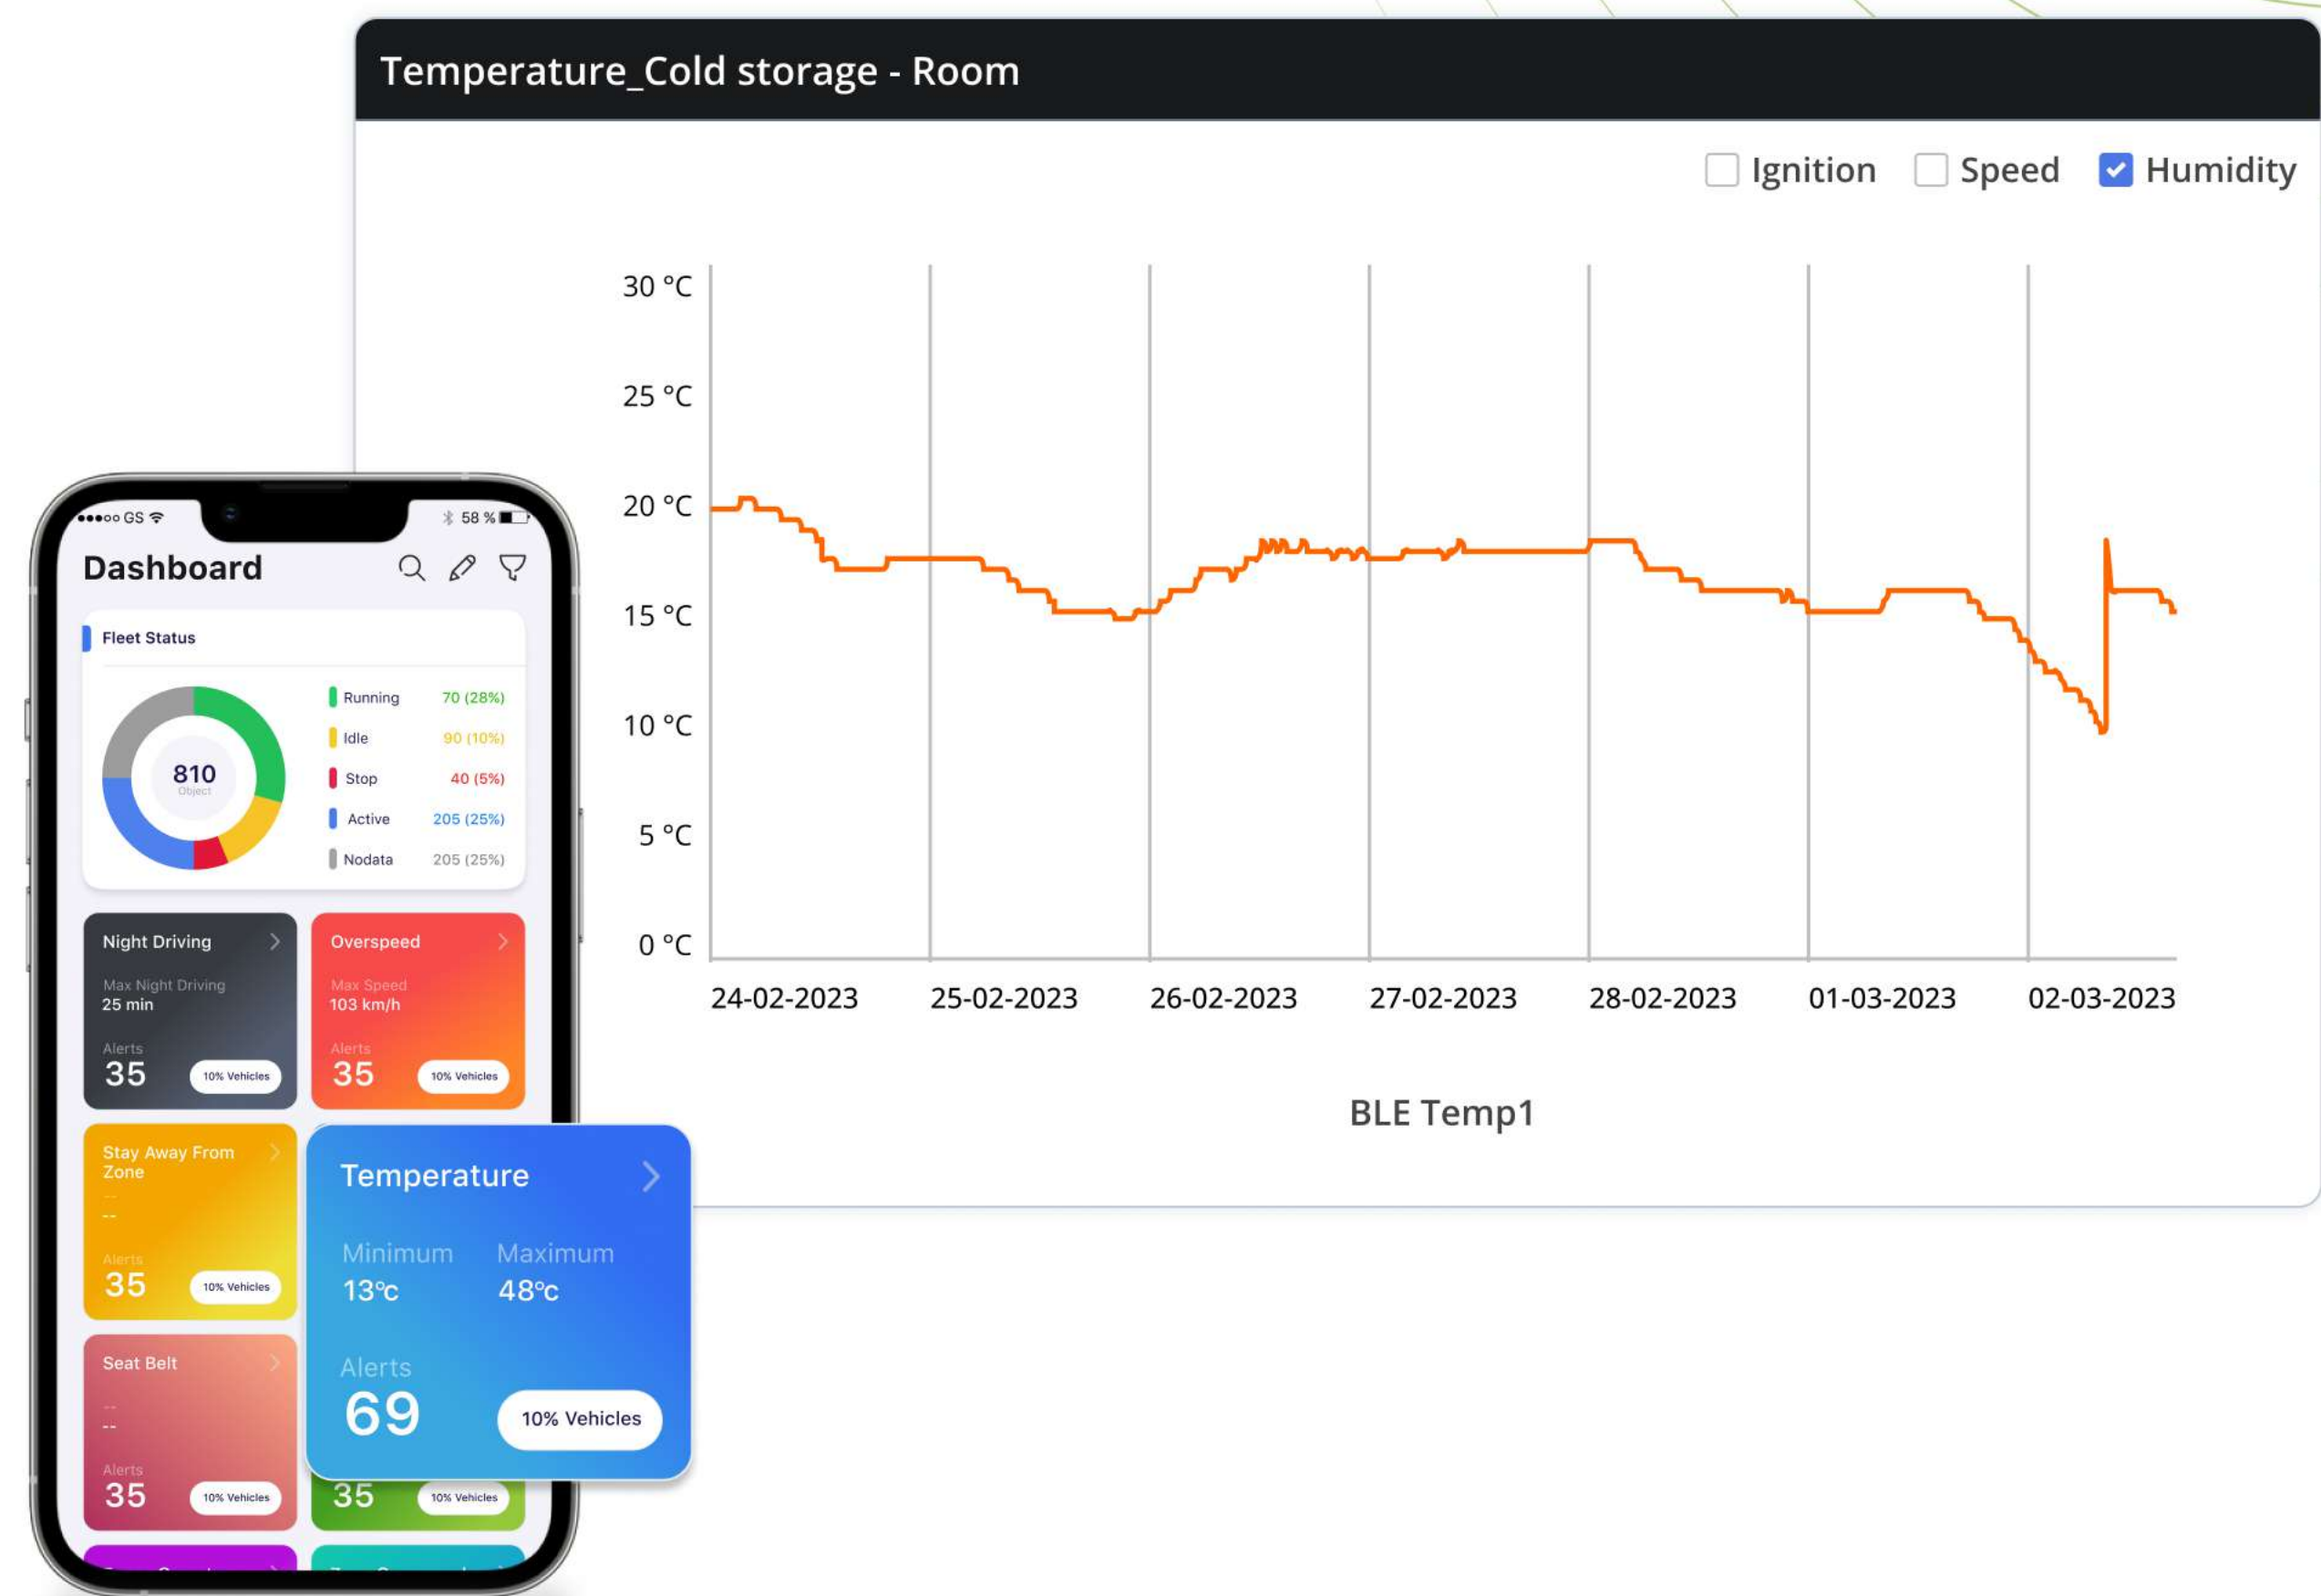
Temperature_Cold storage - Room

Ignition Speed Humidity

30 °C
25 °C
20 °C
15 °C
10 °C
5 °C
0 °C

24-02-2023 25-02-2023 26-02-2023 27-02-2023 28-02-2023 01-03-2023 02-03-2023

BLE Temp1

●●●○○ GS 58 %

Dashboard

Fleet Status

810
Object

| | |
|---|---|
| Running | 70 (28%) |
| Idle | 90 (10%) |
| Stop | 40 (5%) |
| Active | 205 (25%) |
| Nodata | 205 (25%) |

Night Driving
Max Night Driving
25 min
Alerts
35
10% Vehicles

Overspeed
Max Speed
103 km/h
Alerts
35
10% Vehicles

Stay Away From Zone
--
--
Alerts
35
10% Vehicles

Temperature
Minimum
13°c
Maximum
48°c
Alerts
69
10% Vehicles

Seat Belt
--
--
Alerts
35
10% Vehicles

35
10% Vehicles